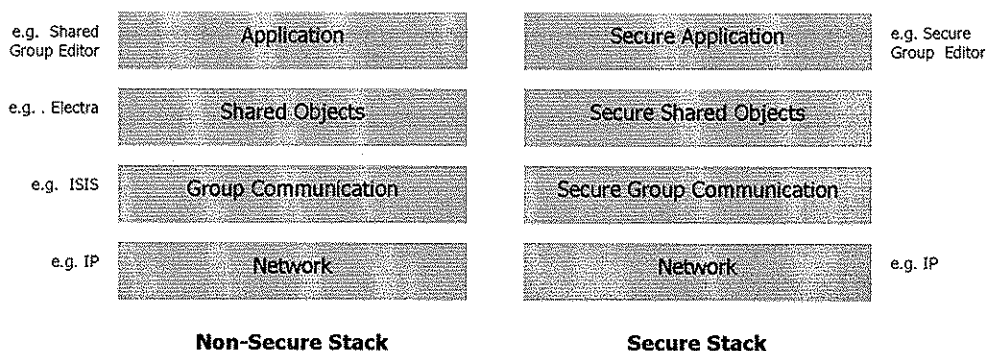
e.g. Shared Group Editor

Application

e.g. . Electra

Shared Objects

e.g. ISIS

Group Communication

e.g. IP

Network

Non-Secure Stack

Secure Application

e.g. Secure Group Editor

Secure Shared Objects

Secure Group Communication

Network

e.g. IP

Secure Stack